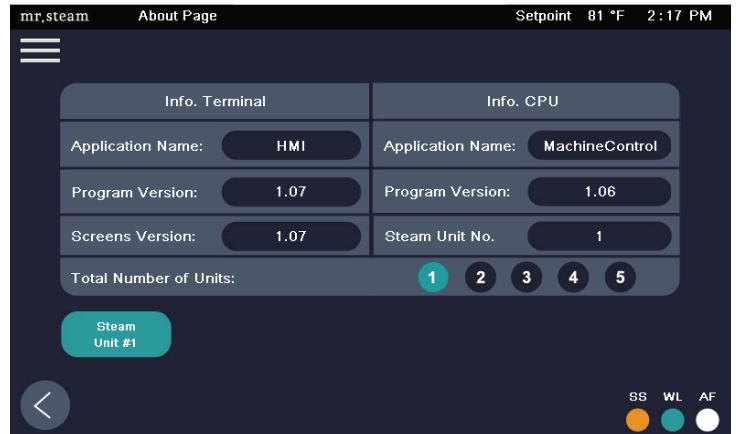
mr.steam About Page Setpoint 81 °F 2:17 PM

| Info. Terminal | | Info. CPU | |
|---|---|---|---|
| Application Name: | HMI | Application Name: | MachineControl |
| Program Version: | 1.07 | Program Version: | 1.06 |
| Screens Version: | 1.07 | Steam Unit No. | 1 |

Total Number of Units: 1 2 3 4 5

Steam Unit #1

SS WL AF